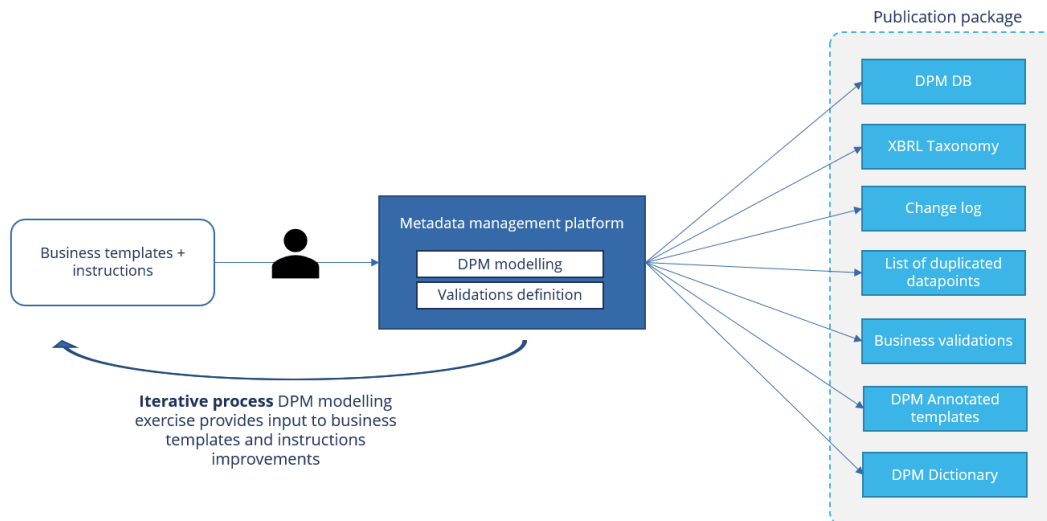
Business templates + instructions

Metadata management platform

DPM modelling

Validations definition

**Iterative process** DPM modelling exercise provides input to business templates and instructions improvements

Publication package

DPM DB

XBRL Taxonomy

Change log

List of duplicated datapoints

Business validations

DPM Annotated templates

DPM Dictionary